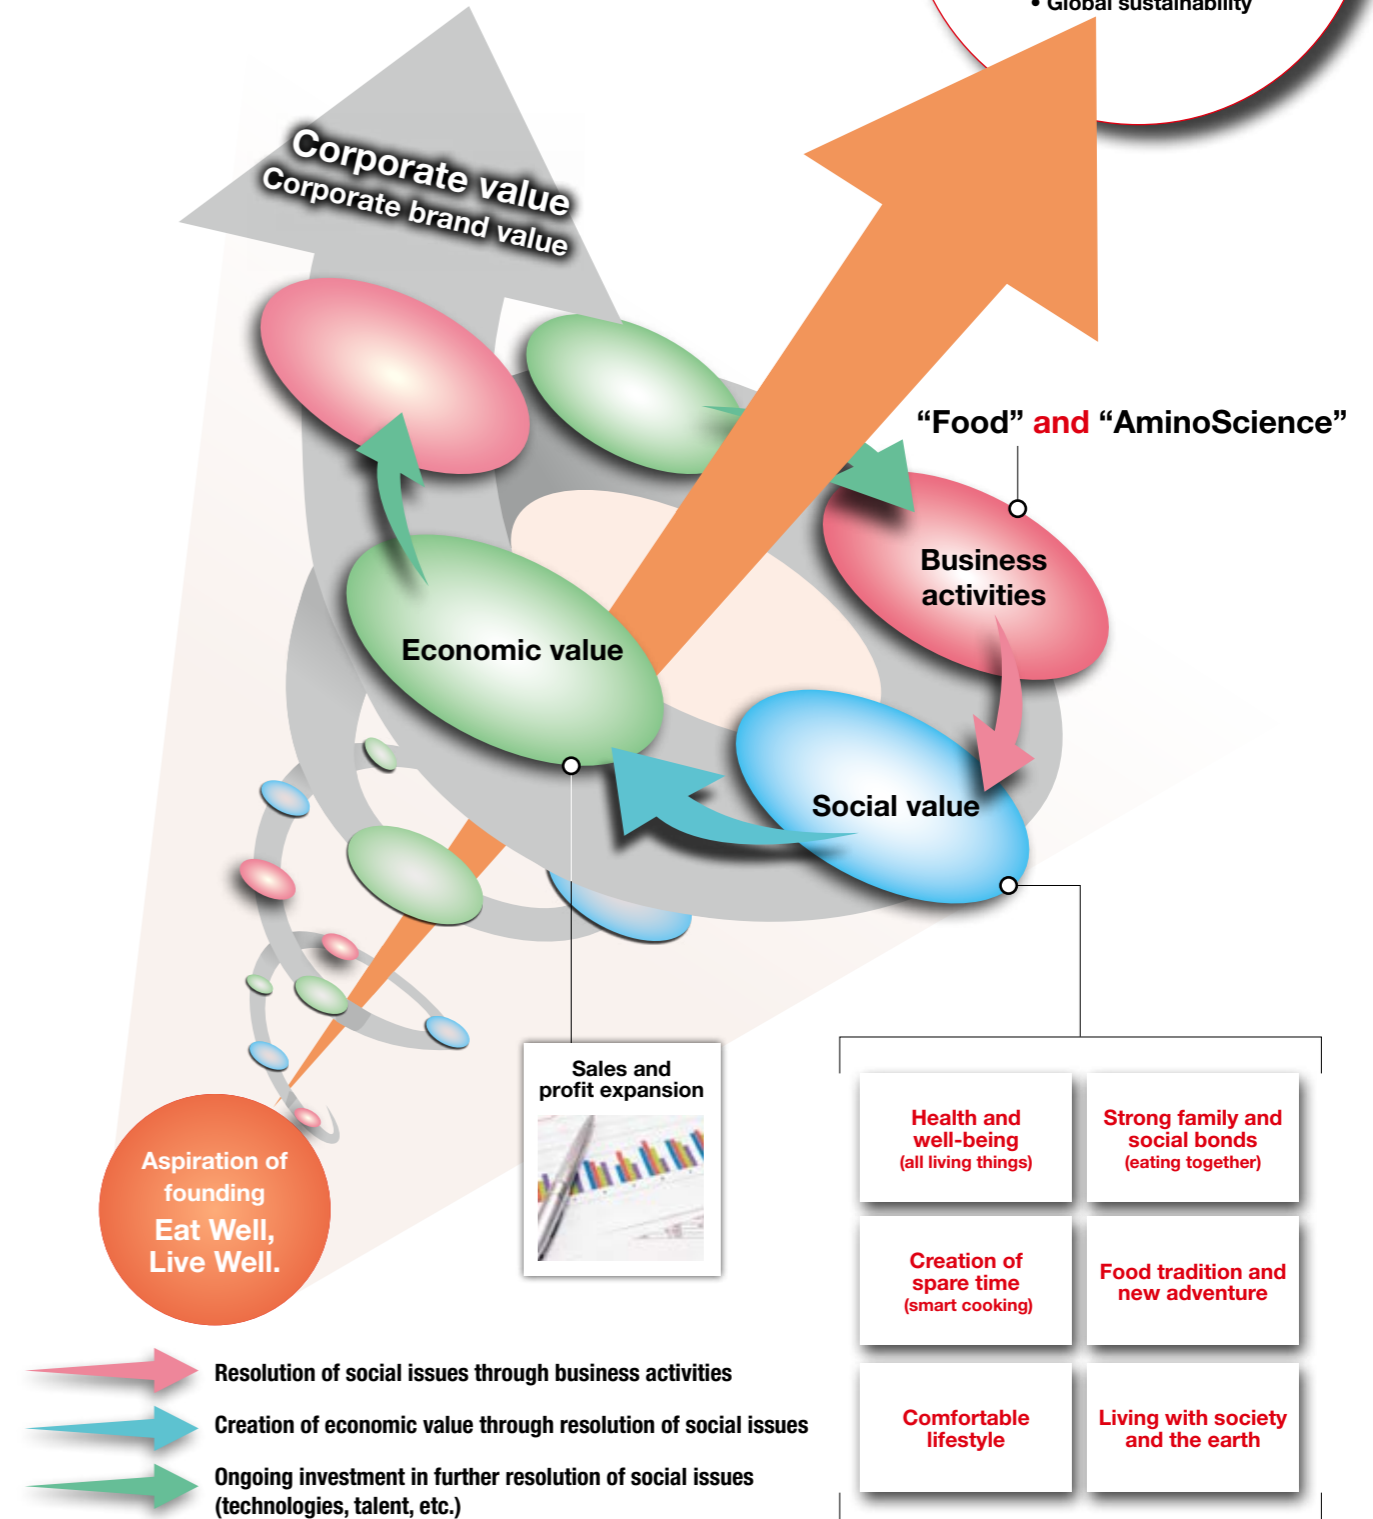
• Global sustainability

Corporate value
Corporate brand value

“Food” and “AminoScience”

Business activities

Economic value

Social value

Sales and profit expansion

Aspiration of founding
Eat Well, Live Well.

| Health and well-being (all living things) | Strong family and social bonds (eating together) |
|---|---|
| Creation of spare time (smart cooking) | Food tradition and new adventure |
| Comfortable lifestyle | Living with society and the earth |

Resolution of social issues through business activities
Creation of economic value through resolution of social issues
Ongoing investment in further resolution of social issues (technologies, talent, etc.)